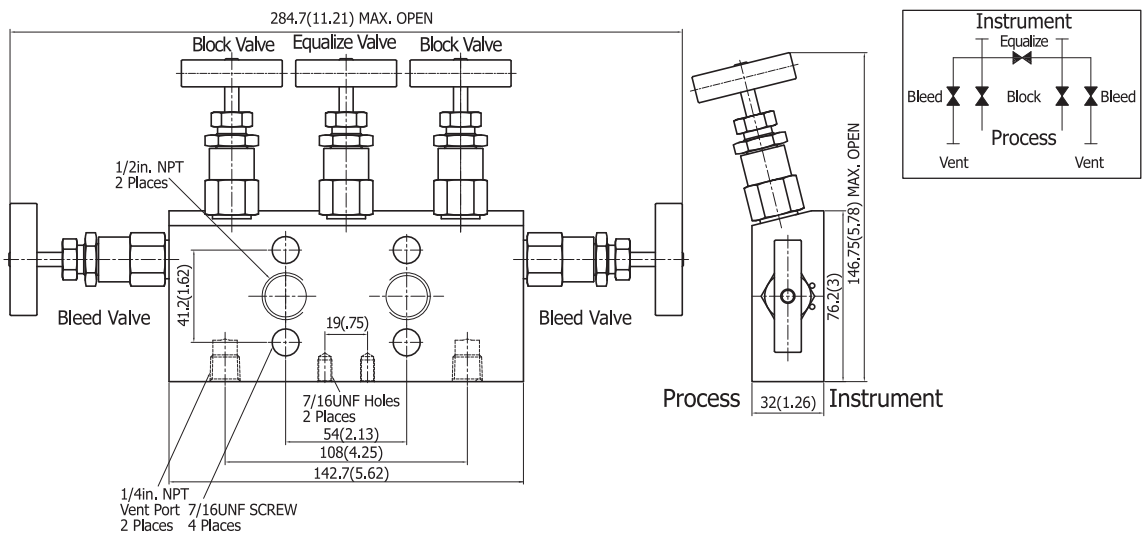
284.7(11.21) MAX. OPEN

Block Valve Equalize Valve Block Valve

1/2in. NPT
2 Places

41.2(1.62)

19(.75)

Bleed Valve

Bleed Valve

7/16UNF Holes
2 Places

54(2.13)

108(4.25)

142.7(5.62)

1/4in. NPT
Vent Port
2 Places

7/16UNF SCREW
4 Places

146.75(5.78) MAX. OPEN

76.2(3)

Process

32(1.26)

Instrument

Instrument
Equalize
Bleed
Block
Bleed
Process
Vent
Vent